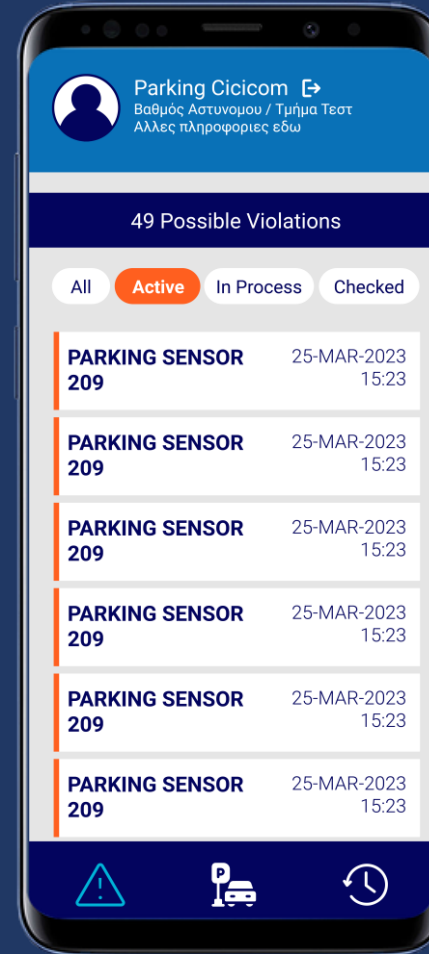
Parking Cicicom
Βαθμός Αστυνομου / Τμήμα Τεστ
Αλλες πληροφοριες εδω

49 Possible Violations

All
Active
In Process
Checked

PARKING SENSOR 209
25-MAR-2023 15:23

PARKING SENSOR 209
25-MAR-2023 15:23

PARKING SENSOR 209
25-MAR-2023 15:23

PARKING SENSOR 209
25-MAR-2023 15:23

PARKING SENSOR 209
25-MAR-2023 15:23

PARKING SENSOR 209
25-MAR-2023 15:23

P